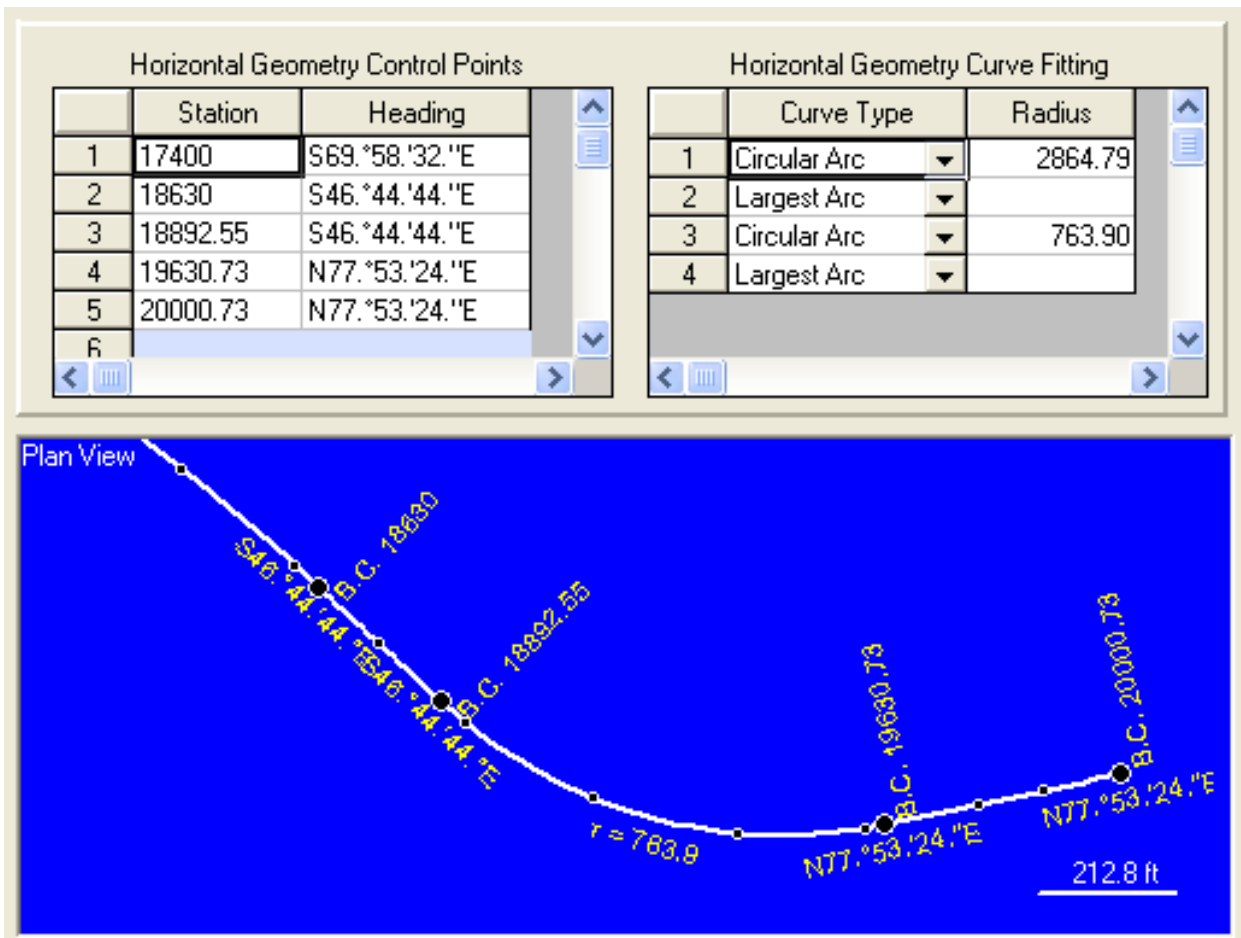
Horizontal Geometry Control Points

| | Station | Heading |
|---|---|---|
| 1 | 17400 | S69.°58.'32.''E |
| 2 | 18630 | S46.°44.'44.''E |
| 3 | 18892.55 | S46.°44.'44.''E |
| 4 | 19630.73 | N77.°53.'24.''E |
| 5 | 20000.73 | N77.°53.'24.''E |
| 6 | | |

Horizontal Geometry Curve Fitting

| | Curve Type | Radius |
|---|---|---|
| 1 | Circular Arc | 2864.79 |
| 2 | Largest Arc | |
| 3 | Circular Arc | 763.90 |
| 4 | Largest Arc | |

Plan View

S46.°44.'44.''E
B.C. 18630
S46.°44.'44.''E
B.C. 18892.55
r = 763.9
B.C. 19630.73
N77.°53.'24.''E
B.C. 20000.73
N77.°53.'24.''E
212.8 ft